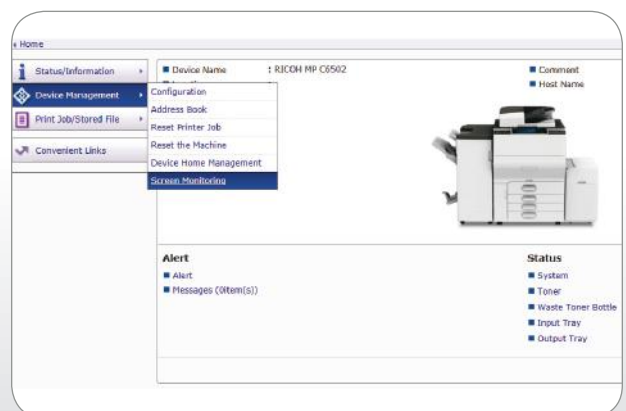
Home

Status/Information
Device Management
Print Job/Stored File
Convenient Links

Configuration
Address Book
Reset Printer Job
Reset the Machine
Device Home Management
Screen Monitoring

Device Name : RICOH MP C6502

Comment
Host Name

Alert
Alert
Messages (0item(s))

Status
System
Toner
Waste Toner Bottle
Input Tray
Output Tray